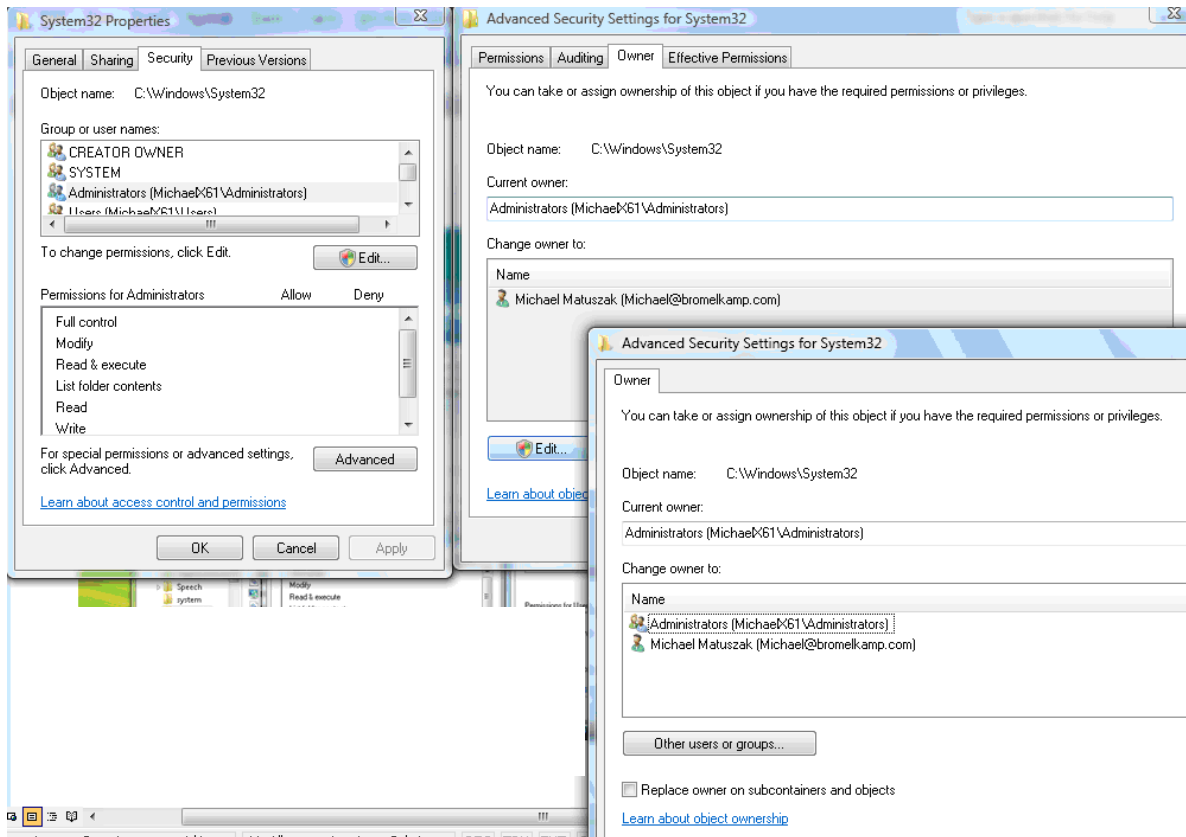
System32 Properties

General | Sharing | Security | Previous Versions

Object name: C:\Windows\System32

Group or user names:

CREATOR OWNER
SYSTEM
Administrators (MichaelX61\Administrators)
Users (MichaelX61\Users)

To change permissions, click Edit.

Edit...

| Permissions for Administrators | Allow | Deny |
|---|---|---|
| Full control | | |
| Modify | | |
| Read & execute | | |
| List folder contents | | |
| Read | | |
| Write | | |

For special permissions or advanced settings, click Advanced.

Advanced

Learn about access control and permissions

OK Cancel Apply

Speech
system

Modify
Read & execute

Advanced Security Settings for System32

Permissions | Auditing | Owner | Effective Permissions

You can take or assign ownership of this object if you have the required permissions or privileges.

Object name: C:\Windows\System32

Current owner:

Administrators (MichaelX61\Administrators)

Change owner to:

Name

Michael Matuszak (Michael@bromelkamp.com)

Edit...

Learn about objec

Advanced Security Settings for System32

Owner

You can take or assign ownership of this object if you have the required permissions or privileges.

Object name: C:\Windows\System32

Current owner:

Administrators (MichaelX61\Administrators)

Change owner to:

Name

Administrators (MichaelX61\Administrators)
Michael Matuszak (Michael@bromelkamp.com)

Other users or groups...

Replace owner on subcontainers and objects

Learn about object ownership